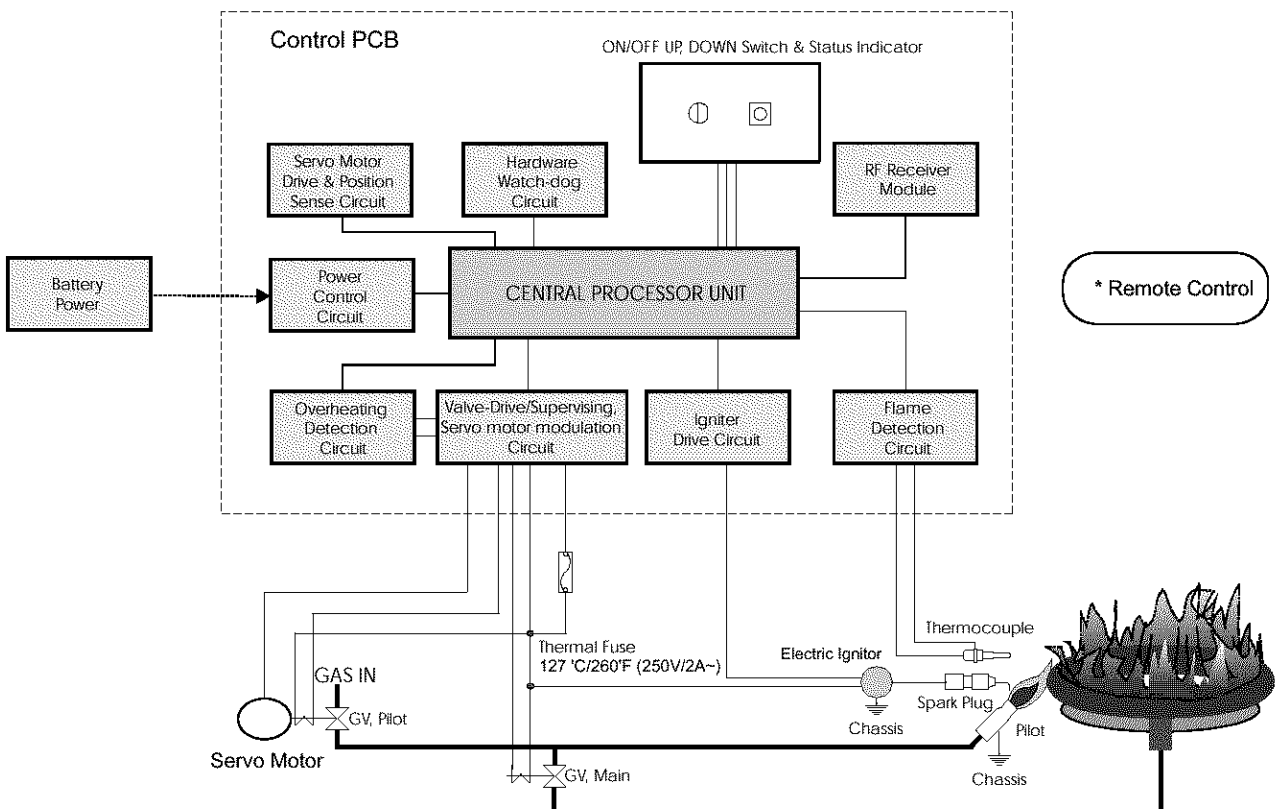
Control PCB

ON/OFF UP, DOWN Switch & Status Indicator

Servo Motor Drive & Position Sense Circuit

Hardware Watch-dog Circuit

RF Receiver Module

Battery Power

Power Control Circuit

CENTRAL PROCESSOR UNIT

* Remote Control

Overheating Detection Circuit

Valve-Drive/Supervising, Servo motor modulation Circuit

Igniter Drive Circuit

Flame Detection Circuit

Thermocouple

Thermal Fuse
127 'C/260'F (250V/2A~)

Electric Ignitor

GAS IN

GV, Pilot

Spark Plug

Chassis

Pilot

Servo Motor

GV, Main

Chassis